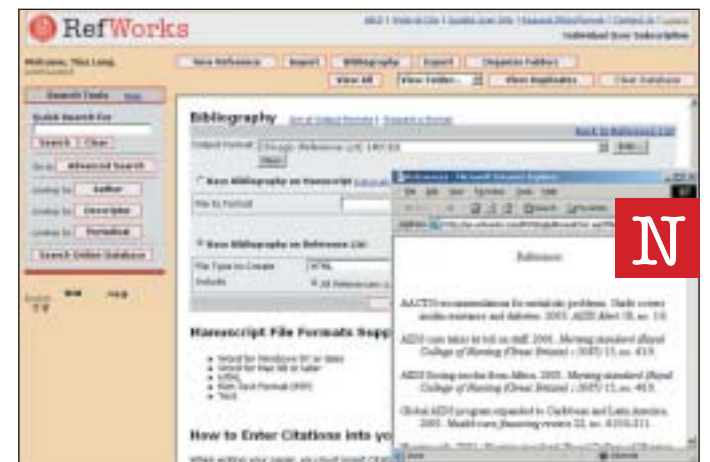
RefWorks

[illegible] | Individual User Subscription

Welcome, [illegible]

New Reference | Import | Bibliography | Export | Organize Folders

View All | View Folder... | View Duplicates | Clear Database

Search Tools

Quick Search For

Search | Clear

Advanced Search

Author

Descriptor

Periodical

Search Online Database

Bibliography

Output Format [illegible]

Edit...

View

Make Bibliography from Manuscript

File to Format

Make Bibliography from Reference List

File Type to Create HTML

All References

Manuscript File Formats Supp

Word for Windows
Word for Mac
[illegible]
Rich Text Format (RTF)
Text

How to Enter Citations into yo

References

AACTG recommendations for metabolic problems. Dude covers insulin resistance and diabetes. 2003. AIDS Alert 18, no. 1:6.

AIDS care takes its toll on staff. 2001. Nursing standard (Royal College of Nursing (Great Britain) : 1987) 15, no. 41:9.

AIDS feeding toecha from Africa. 2001. Nursing standard (Royal College of Nursing (Great Britain) : 1987) 15, no. 46:9.

Global AIDS program expanded to Caribbean and Latin America. 2001. Health care financing review 22, no. 4:210-211.

N